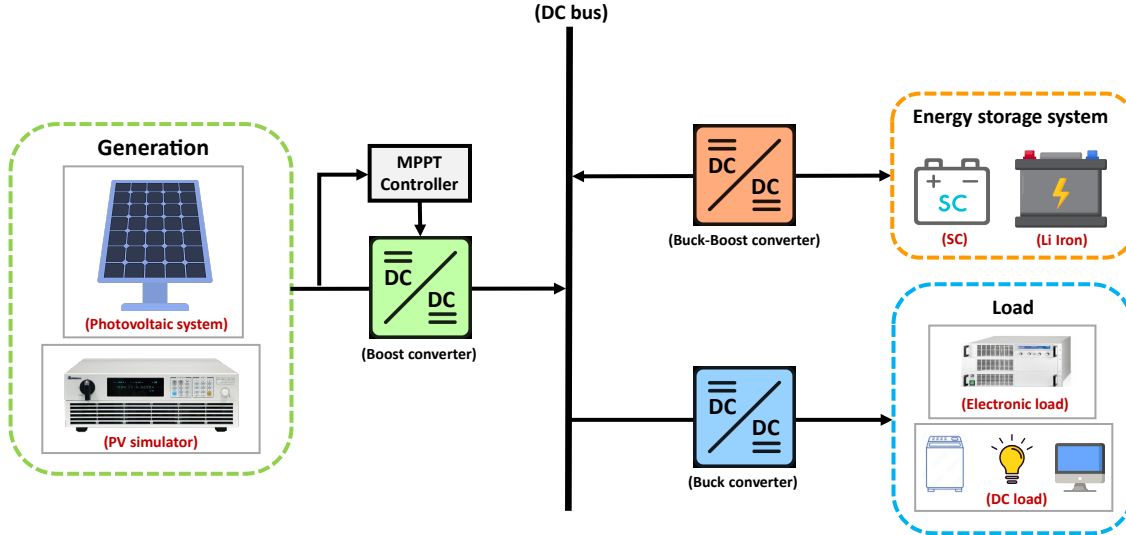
(DC bus)

Generation

(Photovoltaic system)

(PV simulator)

MPPT Controller

DC

DC

(Boost converter)

DC

DC

(Buck-Boost converter)

Energy storage system

SC

(SC)

(Li Iron)

DC

DC

(Buck converter)

Load

(Electronic load)

(DC load)